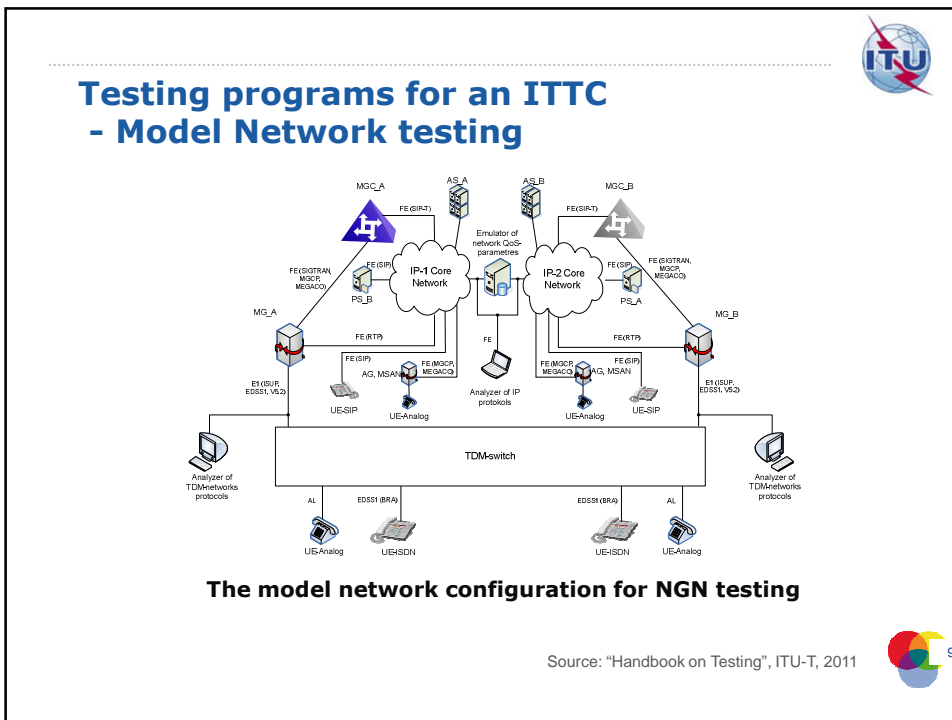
ITU

Testing programs for an ITTC - Model Network testing

MGC_A
AS_A
AS_B
MGC_B
FE (SIP-T)
FE (SIP-T)
Emulator of network QoS-parametres
FE (SIGTRAN, MGCP, MEGACO)
FE (SIP)
IP-1 Core Network
IP-2 Core Network
FE (SIP)
FE (SIGTRAN, MGCP, MEGACO)
PS_B
PS_A
MG_A
MG_B
FE (RTP)
FE (RTP)
FE
FE (SIP)
FE (MGCP, MEGACO)
AG, MSAN
FE (MGCP, MEGACO)
AG, MSAN
FE (SIP)
E1 (ISUP, EDSS1, V5.2)
UE-SIP
UE-Analog
Analyzer of IP protokols
UE-Analog
UE-SIP
E1 (ISUP, EDSS1, V5.2)
TDM-switch
Analyzer of TDM-networks protocols
Analyzer of TDM-networks protocols
AL
EDSS1 (BRA)
EDSS1 (BRA)
AL
UE-Analog
UE-ISDN
UE-ISDN
UE-Analog

The model network configuration for NGN testing

Source: "Handbook on Testing", ITU-T, 2011

9